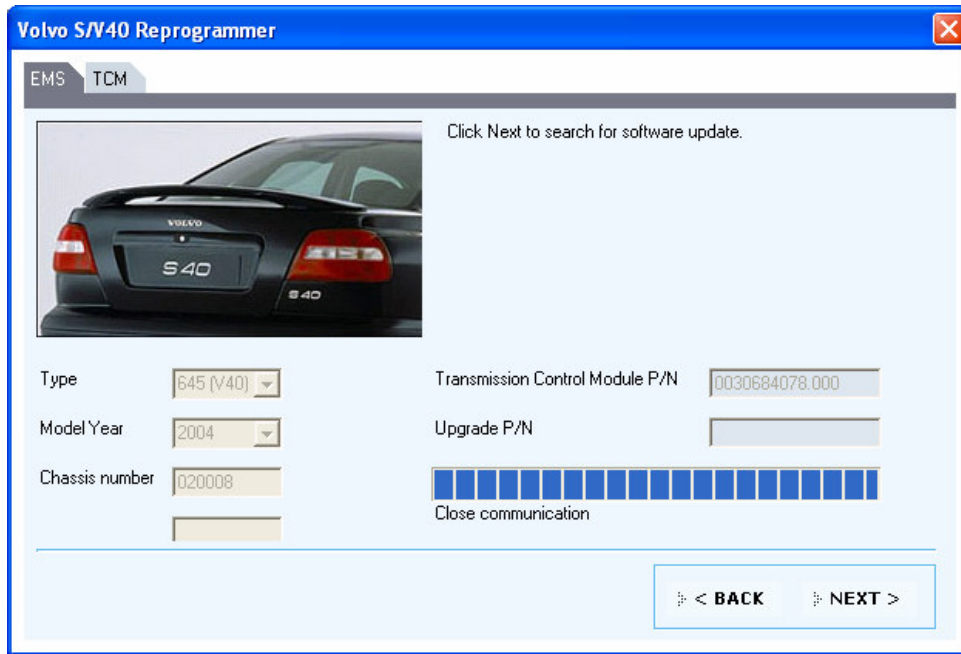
Volvo S/V40 Reprogrammer

EMS TCM

VOLVO

S40

S40

Click Next to search for software update.

Type 645 (V40)

Model Year 2004

Chassis number 020008

Transmission Control Module P/N 0030684078.000

Upgrade P/N

Close communication

< BACK

NEXT >